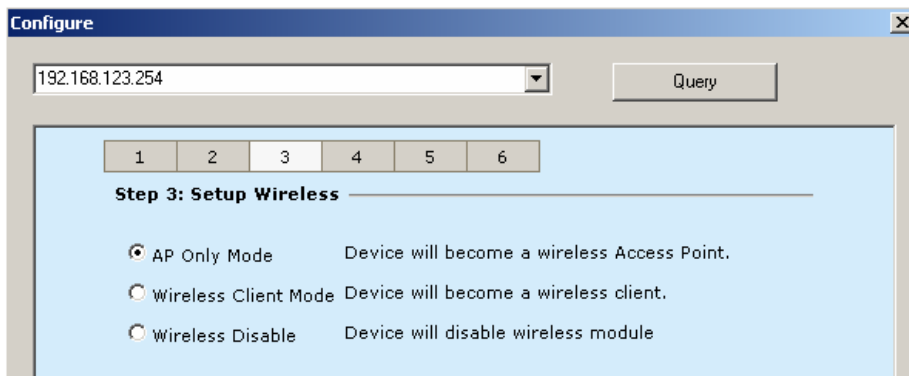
Configure

192.168.123.254

Query

| 1 | 2 | 3 | 4 | 5 | 6 |
|---|---|---|---|---|---|

Step 3: Setup Wireless

AP Only Mode Device will become a wireless Access Point.

Wireless Client Mode Device will become a wireless client.

Wireless Disable Device will disable wireless module